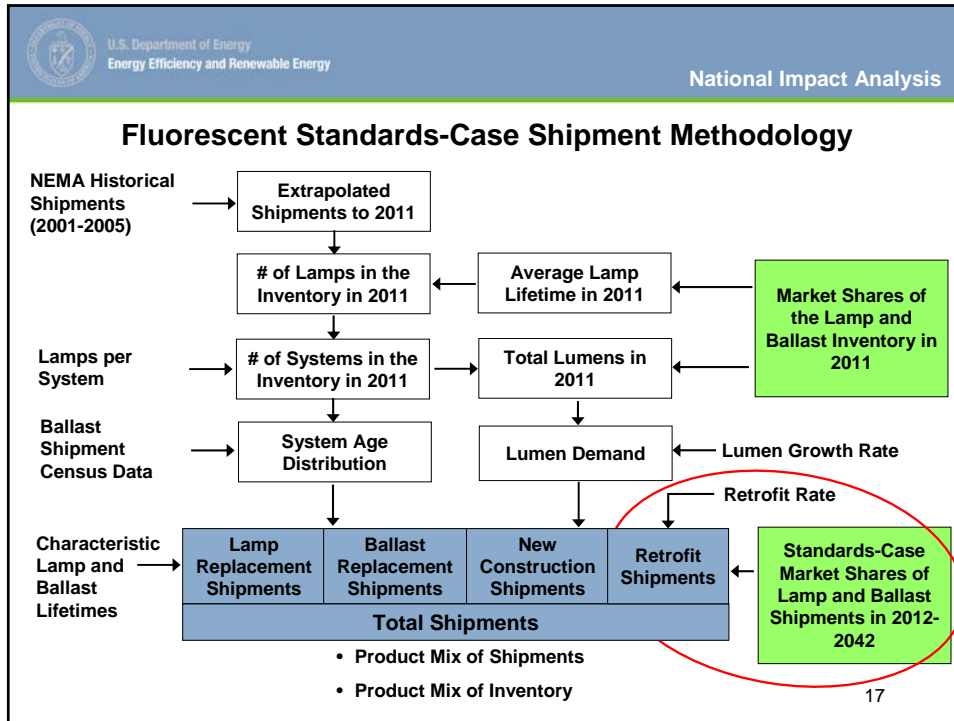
U.S. Department of Energy
Energy Efficiency and Renewable Energy

National Impact Analysis

Fluorescent Standards-Case Shipment Methodology

NEMA Historical Shipments (2001-2005)

Extrapolated Shipments to 2011

# of Lamps in the Inventory in 2011

Average Lamp Lifetime in 2011

Market Shares of the Lamp and Ballast Inventory in 2011

Lamps per System

# of Systems in the Inventory in 2011

Total Lumens in 2011

Ballast Shipment Census Data

System Age Distribution

Lumen Demand

Lumen Growth Rate

Retrofit Rate

Characteristic Lamp and Ballast Lifetimes

| Lamp Replacement Shipments | Ballast Replacement Shipments | New Construction Shipments | Retrofit Shipments |
|---|---|---|---|

Total Shipments

Standards-Case Market Shares of Lamp and Ballast Shipments in 2012-2042

• Product Mix of Shipments
• Product Mix of Inventory

17